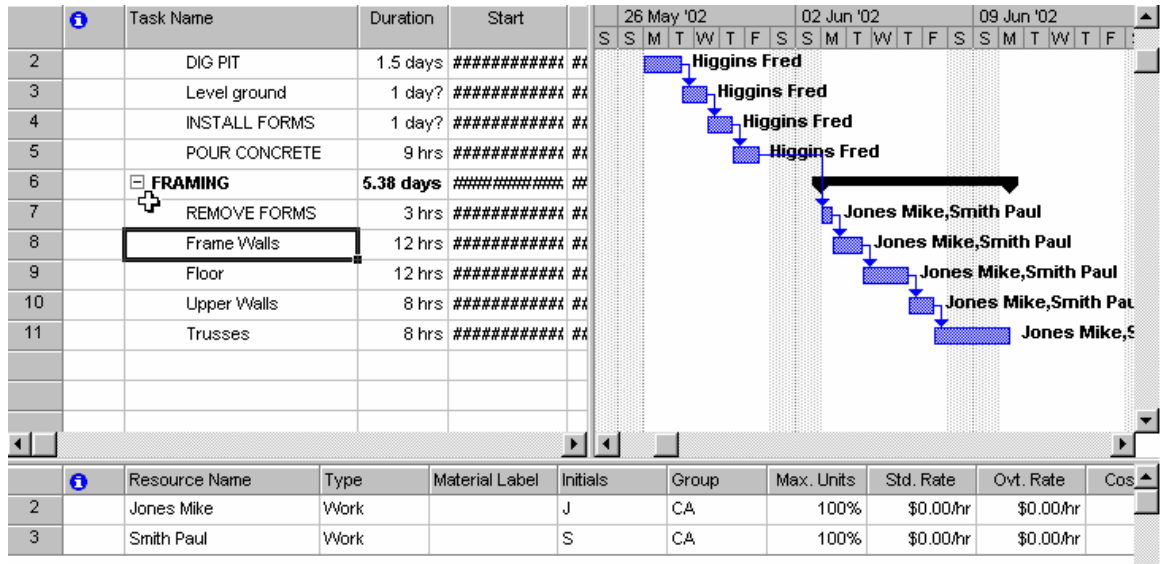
| | i | Task Name | Duration | Start | |
|---|---|---|---|---|---|
| 2 | | DIG PIT | 1.5 days | ############ | ## |
| 3 | | Level ground | 1 day? | ############ | ## |
| 4 | | INSTALL FORMS | 1 day? | ############ | ## |
| 5 | | POUR CONCRETE | 9 hrs | ############ | ## |
| 6 | | FRAMING | 5.38 days | ############ | ## |
| 7 | | REMOVE FORMS | 3 hrs | ############ | ## |
| 8 | | Frame Walls | 12 hrs | ############ | ## |
| 9 | | Floor | 12 hrs | ############ | ## |
| 10 | | Upper Walls | 8 hrs | ############ | ## |
| 11 | | Trusses | 8 hrs | ############ | ## |

26 May '02 | 02 Jun '02 | 09 Jun '02
S S M T W T F S S M T W T F S S M T W T F

Higgins Fred
Higgins Fred
Higgins Fred
Higgins Fred
Jones Mike,Smith Paul
Jones Mike,Smith Paul
Jones Mike,Smith Paul
Jones Mike,Smith Pau
Jones Mike,S

| | i | Resource Name | Type | Material Label | Initials | Group | Max. Units | Std. Rate | Ovt. Rate | Cos |
|---|---|---|---|---|---|---|---|---|---|---|
| 2 | | Jones Mike | Work | | J | CA | 100% | $0.00/hr | $0.00/hr | |
| 3 | | Smith Paul | Work | | S | CA | 100% | $0.00/hr | $0.00/hr | |